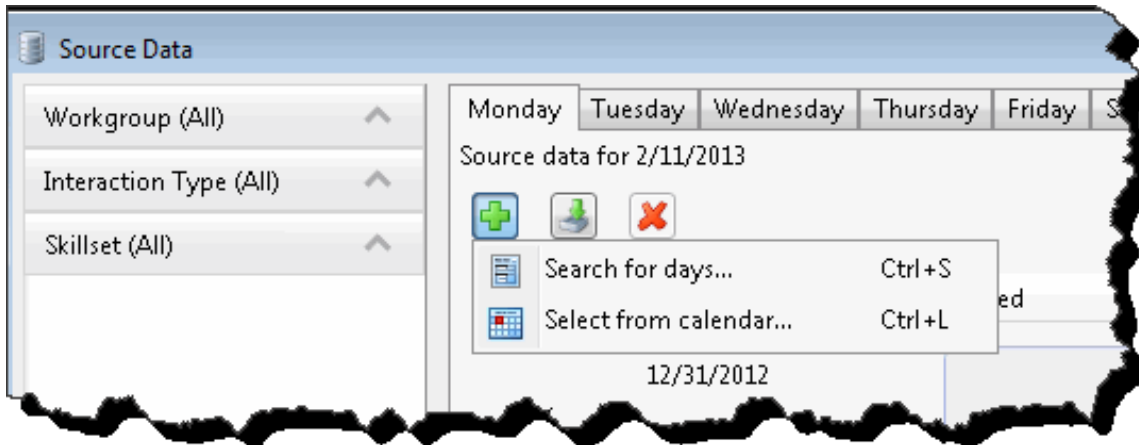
Source Data

Workgroup (All)

Interaction Type (All)

Skillset (All)

| Monday | Tuesday | Wednesday | Thursday | Friday | S |
|---|---|---|---|---|---|

Source data for 2/11/2013

Search for days... Ctrl+S

Select from calendar... Ctrl+L

ed

12/31/2012